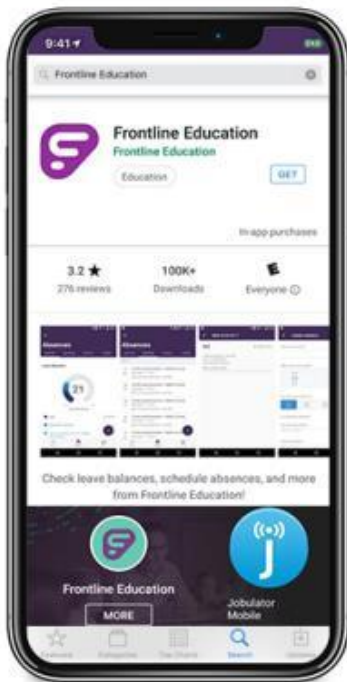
9:41

Frontline Education

Frontline Education
Frontline Education
Education
GET
In-app purchases

3.2 ★
276 reviews

100K+
Downloads

E
Everyone ⓘ

Absences

Absences

21

Check leave balances, schedule absences, and more from Frontline Education!

Frontline Education
MORE

Jobulator Mobile

Featured
Categories
Top Charts
Search
Updates